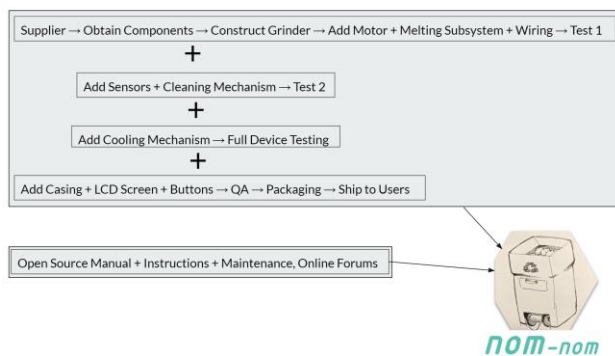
Supplier → Obtain Components → Construct Grinder → Add Motor + Melting Subsystem + Wiring → Test 1

+

Add Sensors + Cleaning Mechanism → Test 2

+

Add Cooling Mechanism → Full Device Testing

+

Add Casing + LCD Screen + Buttons → QA → Packaging → Ship to Users

Open Source Manual + Instructions + Maintenance, Online Forums

nom-nom